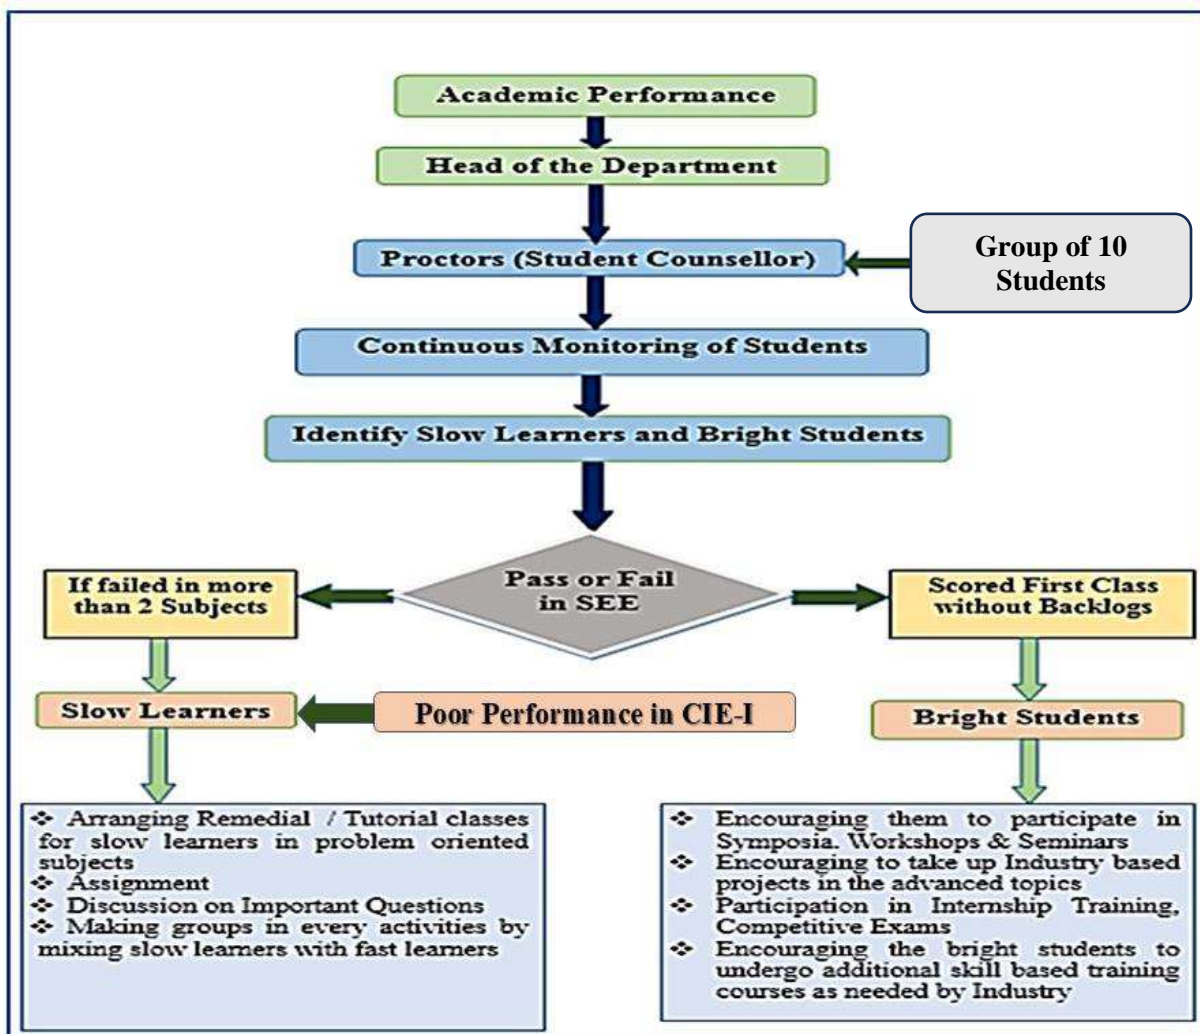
Academic Performance

Head of the Department

Proctors (Student Counsellor)

Group of 10 Students

Continuous Monitoring of Students

Identify Slow Learners and Bright Students

If failed in more than 2 Subjects

Pass or Fail in SEE

Scored First Class without Backlogs

Slow Learners

Poor Performance in CIE-I

Bright Students

❖ Arranging Remedial / Tutorial classes for slow learners in problem oriented subjects
❖ Assignment
❖ Discussion on Important Questions
❖ Making groups in every activities by mixing slow learners with fast learners

❖ Encouraging them to participate in Symposia. Workshops & Seminars
❖ Encouraging to take up Industry based projects in the advanced topics
❖ Participation in Internship Training, Competitive Exams
❖ Encouraging the bright students to undergo additional skill based training courses as needed by Industry